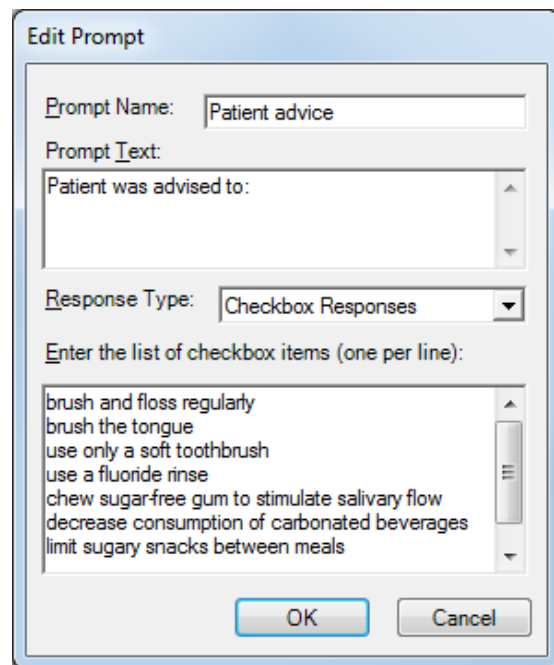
Edit Prompt

Prompt Name: Patient advice

Prompt Text:

Patient was advised to:

Response Type: Checkbox Responses

Enter the list of checkbox items (one per line):

brush and floss regularly
brush the tongue
use only a soft toothbrush
use a fluoride rinse
chew sugar-free gum to stimulate salivary flow
decrease consumption of carbonated beverages
limit sugary snacks between meals

OK Cancel